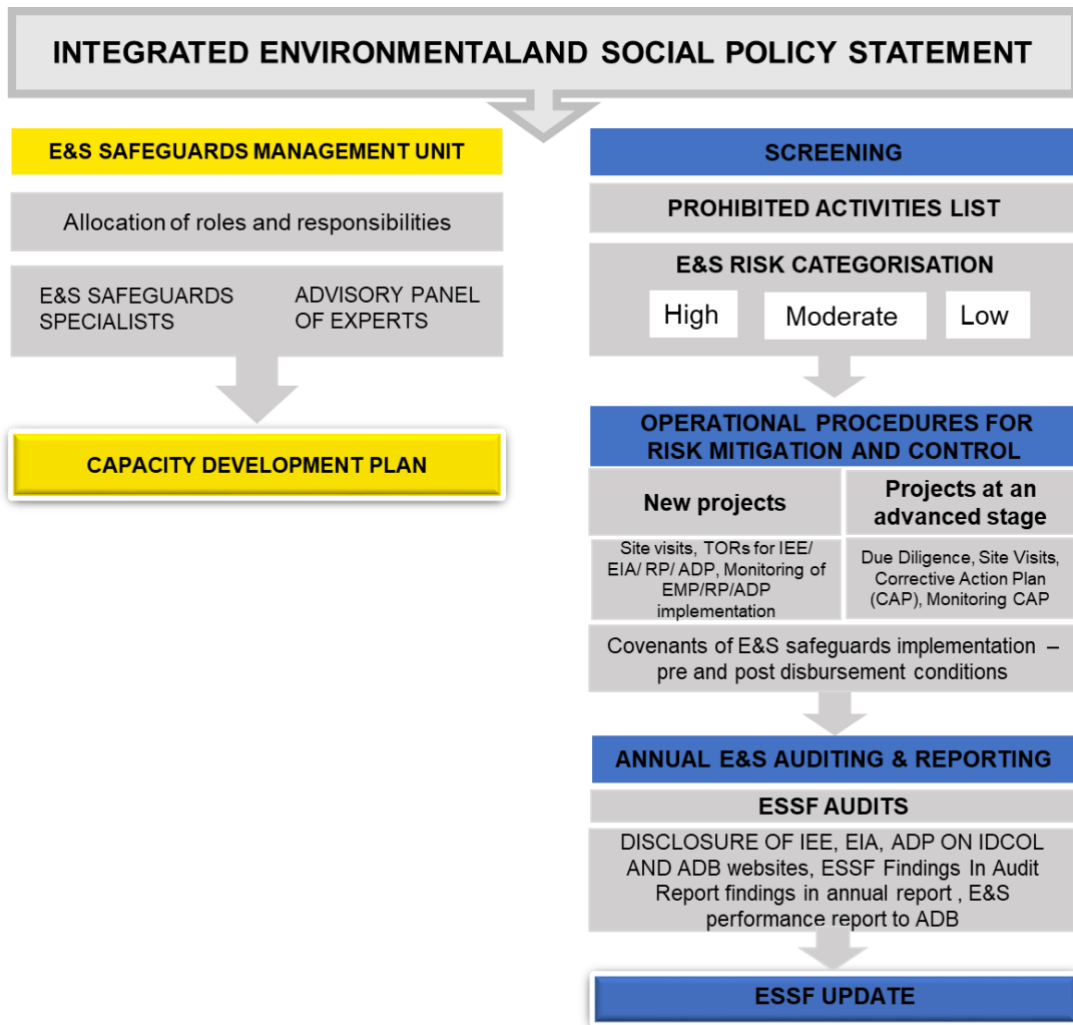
INTEGRATED ENVIRONMENTALAND SOCIAL POLICY STATEMENT

E&S SAFEGUARDS MANAGEMENT UNIT

Allocation of roles and responsibilities

E&S SAFEGUARDS SPECIALISTS

ADVISORY PANEL OF EXPERTS

CAPACITY DEVELOPMENT PLAN

SCREENING

PROHIBITED ACTIVITIES LIST

E&S RISK CATEGORISATION

High

Moderate

Low

OPERATIONAL PROCEDURES FOR RISK MITIGATION AND CONTROL

New projects

Projects at an advanced stage

Site visits, TORs for IEE/ EIA/ RP/ ADP, Monitoring of EMP/RP/ADP implementation

Due Diligence, Site Visits, Corrective Action Plan (CAP), Monitoring CAP

Covenants of E&S safeguards implementation – pre and post disbursement conditions

ANNUAL E&S AUDITING & REPORTING

ESSF AUDITS

DISCLOSURE OF IEE, EIA, ADP ON IDCOL AND ADB websites, ESSF Findings In Audit Report findings in annual report , E&S performance report to ADB

ESSF UPDATE